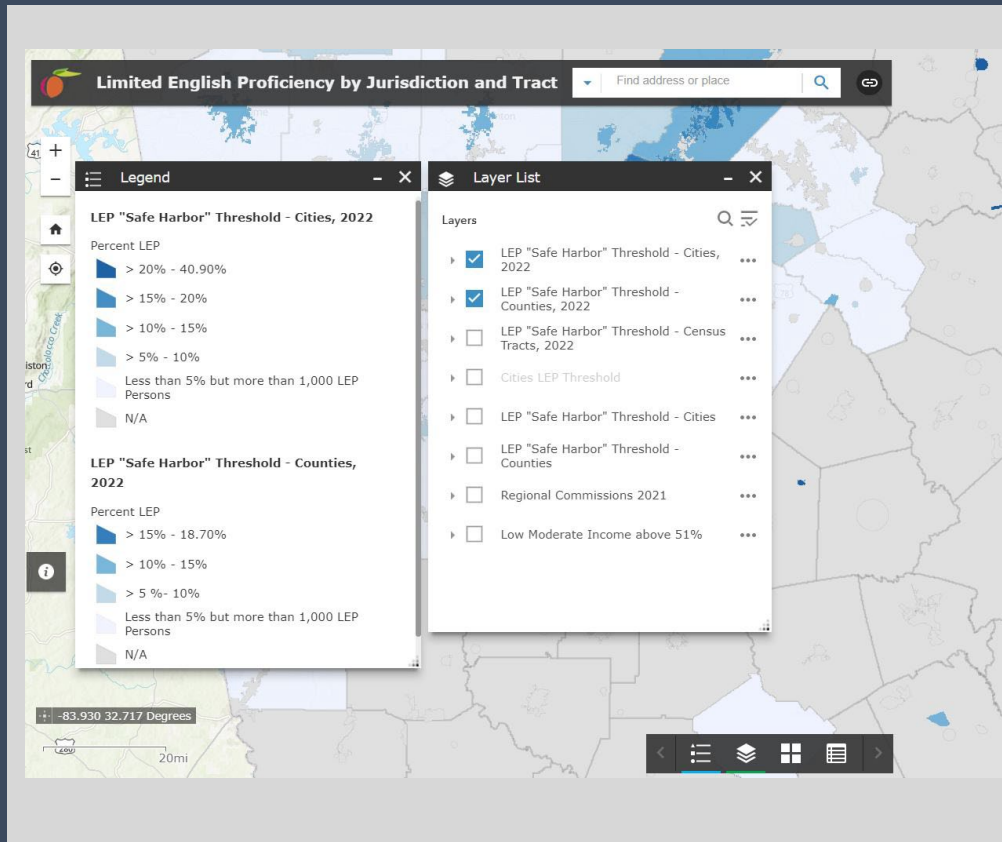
Limited English Proficiency by Jurisdiction and Tract

Find address or place

41

Legend

LEP "Safe Harbor" Threshold - Cities, 2022

Percent LEP

> 20% - 40.90%

> 15% - 20%

> 10% - 15%

> 5% - 10%

Less than 5% but more than 1,000 LEP Persons

N/A

LEP "Safe Harbor" Threshold - Counties, 2022

Percent LEP

> 15% - 18.70%

> 10% - 15%

> 5 %- 10%

Less than 5% but more than 1,000 LEP Persons

N/A

Layer List

Layers

LEP "Safe Harbor" Threshold - Cities, 2022

LEP "Safe Harbor" Threshold - Counties, 2022

LEP "Safe Harbor" Threshold - Census Tracts, 2022

Cities LEP Threshold

LEP "Safe Harbor" Threshold - Cities

LEP "Safe Harbor" Threshold - Counties

Regional Commissions 2021

Low Moderate Income above 51%

Ocmulgee Creek

-83.930 32.717 Degrees

20mi